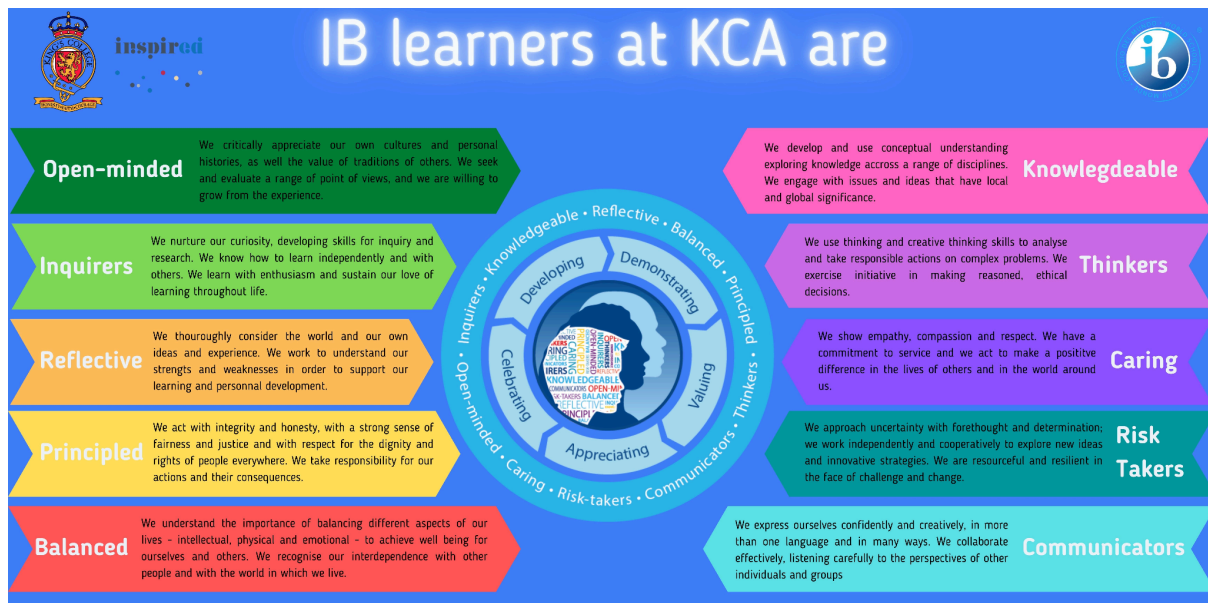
inspired

IB learners at KCA are

ib

Open-minded

We critically appreciate our own cultures and personal histories, as well the value of traditions of others. We seek and evaluate a range of point of views, and we are willing to grow from the experience.

Inquirers

We nurture our curiosity, developing skills for inquiry and research. We know how to learn independently and with others. We learn with enthusiasm and sustain our love of learning throughout life.

Reflective

We thouroughly consider the world and our own ideas and experience. We work to understand our strengts and weaknesses in order to support our learning and personnal development.

Principled

We act with integrity and honesty, with a strong sense of fairness and justice and with respect for the dignity and rights of people everywhere. We take responsibility for our actions and their consequences.

Balanced

We understand the importance of balancing different aspects of our lives - intellectual, physical and emotional - to achieve well being for ourselves and others. We recognise our interdependence with other people and with the world in which we live.

Knowlegdeable

We develop and use conceptual understanding exploring knowledge accross a range of disciplines. We engage with issues and ideas that have local and global significance.

Thinkers

We use thinking and creative thinking skills to analyse and take responsible actions on complex problems. We exercise initiative in making reasoned, ethical decisions.

Caring

We show empathy, compassion and respect. We have a commitment to service and we act to make a positive difference in the lives of others and in the world around us.

Risk Takers

We approach uncertainty with forethought and determination; we work independently and cooperatively to explore new ideas and innovative strategies. We are resourceful and resilient in the face of challenge and change.

Communicators

We express ourselves confidently and creatively, in more than one language and in many ways. We collaborate effectively, listening carefully to the perspectives of other individuals and groups

Inquirers • Knowledgeable • Reflective • Balanced • Principled • Thinkers • Communicators • Risk-takers • Caring • Open-minded •

Developing
Demonstrating
Valuing
Appreciating
Celebrating

KNOWLEDGEABLE
OPEN-MI
BALANCED
REFLECTIVE
COMMUNICATORS
PRINCIPLED
RISK-TAKERS
THINKERS
INQUIRERS
CARING